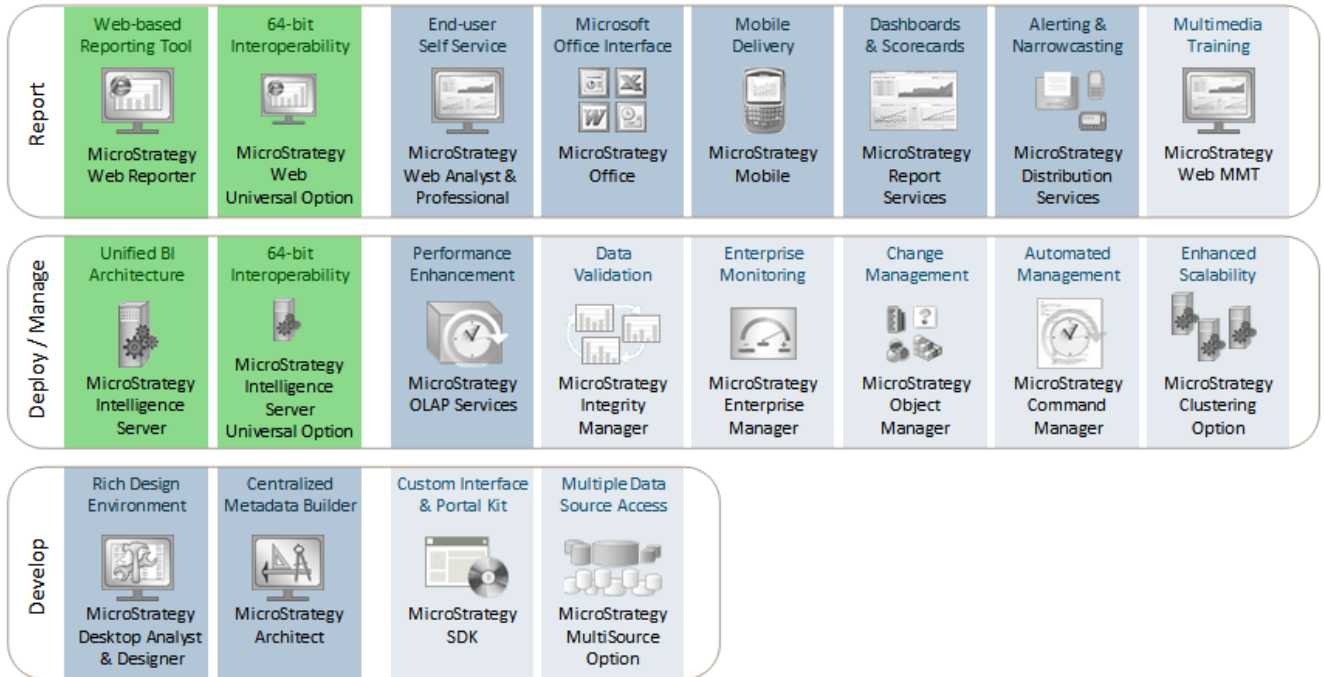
Report

Web-based Reporting Tool
MicroStrategy Web Reporter

64-bit Interoperability
MicroStrategy Web Universal Option

End-user Self Service
MicroStrategy Web Analyst & Professional

Microsoft Office Interface
MicroStrategy Office

Mobile Delivery
MicroStrategy Mobile

Dashboards & Scorecards
MicroStrategy Report Services

Alerting & Narrowcasting
MicroStrategy Distribution Services

Multimedia Training
MicroStrategy Web MMT

Deploy / Manage

Unified BI Architecture
MicroStrategy Intelligence Server

64-bit Interoperability
MicroStrategy Intelligence Server Universal Option

Performance Enhancement
MicroStrategy OLAP Services

Data Validation
MicroStrategy Integrity Manager

Enterprise Monitoring
MicroStrategy Enterprise Manager

Change Management
MicroStrategy Object Manager

Automated Management
MicroStrategy Command Manager

Enhanced Scalability
MicroStrategy Clustering Option

Develop

Rich Design Environment
MicroStrategy Desktop Analyst & Designer

Centralized Metadata Builder
MicroStrategy Architect

Custom Interface & Portal Kit
MicroStrategy SDK

Multiple Data Source Access
MicroStrategy MultiSource Option